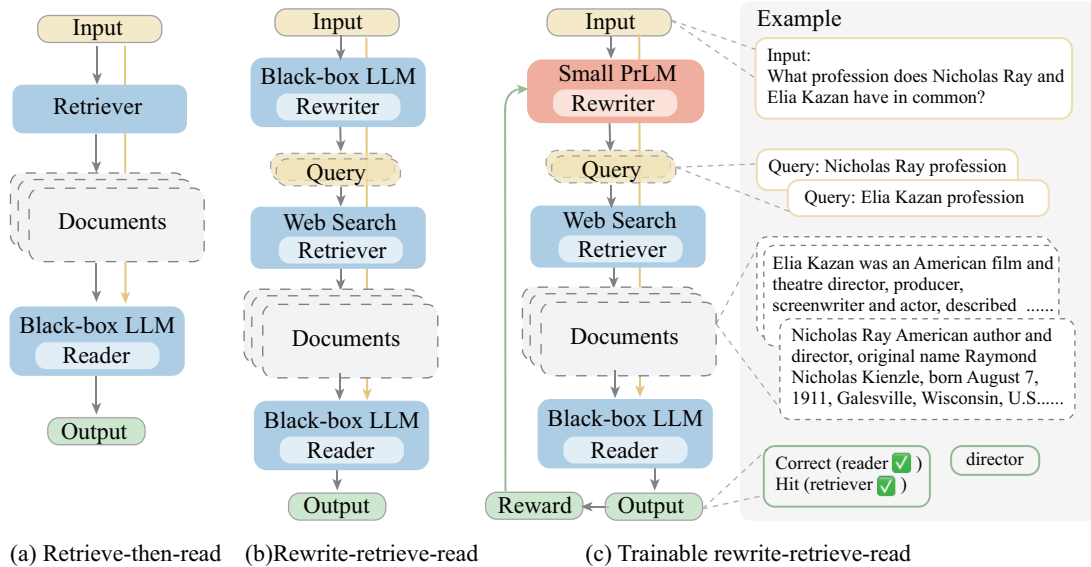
Input

Retriever

Documents

Black-box LLM
Reader

Output

(a) Retrieve-then-read

Input

Black-box LLM
Rewriter

Query

Web Search
Retriever

Documents

Black-box LLM
Reader

Output

(b)Rewrite-retrieve-read

Input

Small PrLM
Rewriter

Query

Web Search
Retriever

Documents

Black-box LLM
Reader

Reward

Output

(c) Trainable rewrite-retrieve-read

Example

Input:
What profession does Nicholas Ray and Elia Kazan have in common?

Query: Nicholas Ray profession

Query: Elia Kazan profession

Elia Kazan was an American film and theatre director, producer, screenwriter and actor, described ......

Nicholas Ray American author and director, original name Raymond Nicholas Kienzle, born August 7, 1911, Galesville, Wisconsin, U.S......

Correct (reader ✅ )
Hit (retriever ✅ )

director